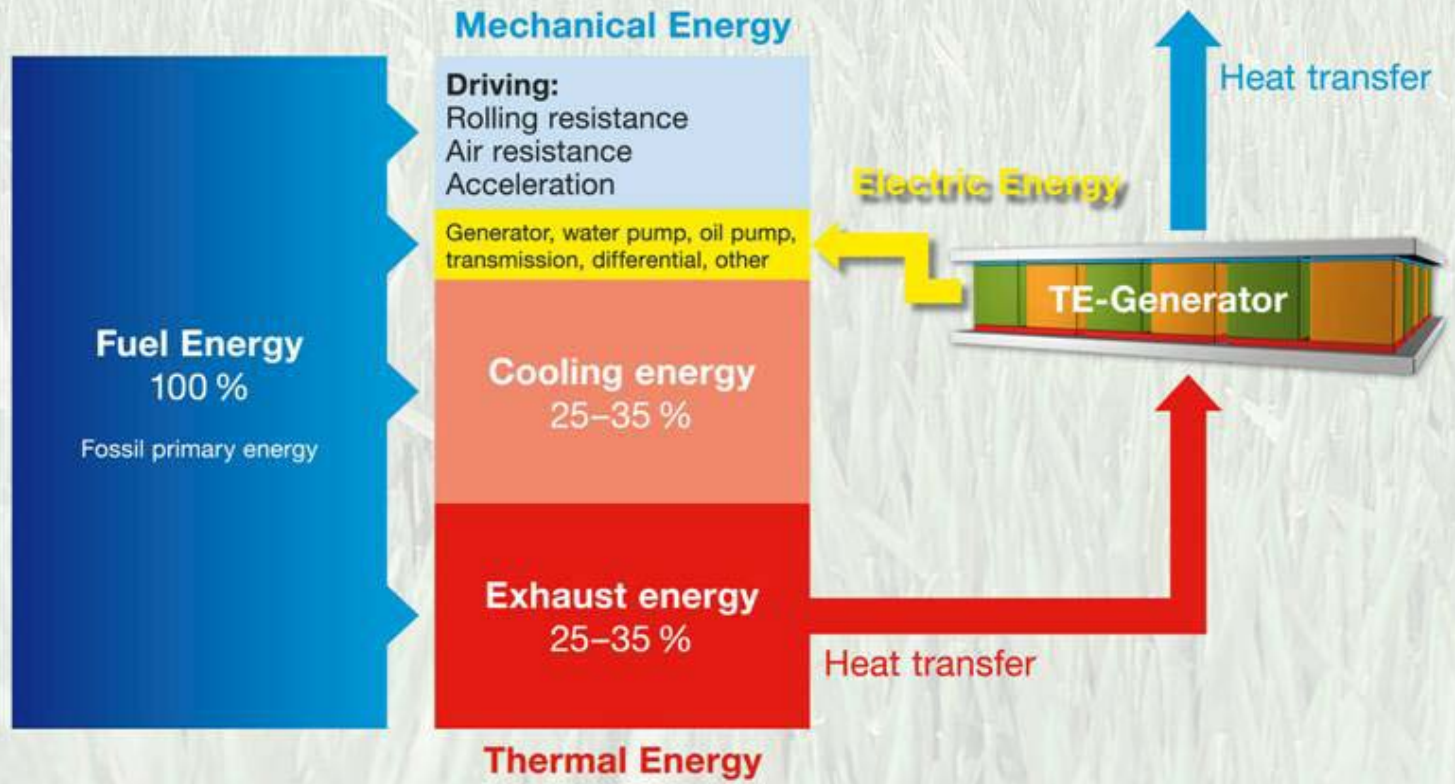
Mechanical Energy

Fuel Energy
100 %
Fossil primary energy

Driving:
Rolling resistance
Air resistance
Acceleration

Generator, water pump, oil pump, transmission, differential, other

Cooling energy
25–35 %

Exhaust energy
25–35 %

Thermal Energy

Heat transfer

Electric Energy

TE-Generator

Heat transfer